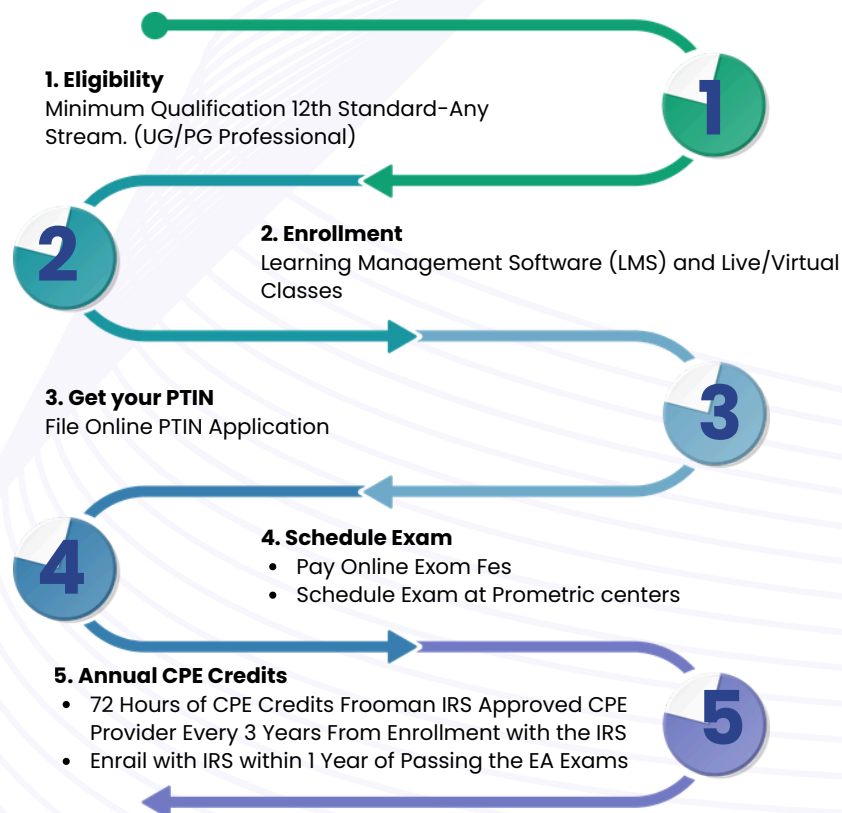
1. Eligibility
Minimum Qualification 12th Standard-Any Stream. (UG/PG Professional)

1

2

2. Enrollment
Learning Management Software (LMS) and Live/Virtual Classes

3. Get your PTIN
File Online PTIN Application

3

4

4. Schedule Exam
- Pay Online Exom Fes
- Schedule Exam at Prometric centers

5. Annual CPE Credits
- 72 Hours of CPE Credits Frooman IRS Approved CPE Provider Every 3 Years From Enrollment with the IRS
- Enrail with IRS within 1 Year of Passing the EA Exams

5